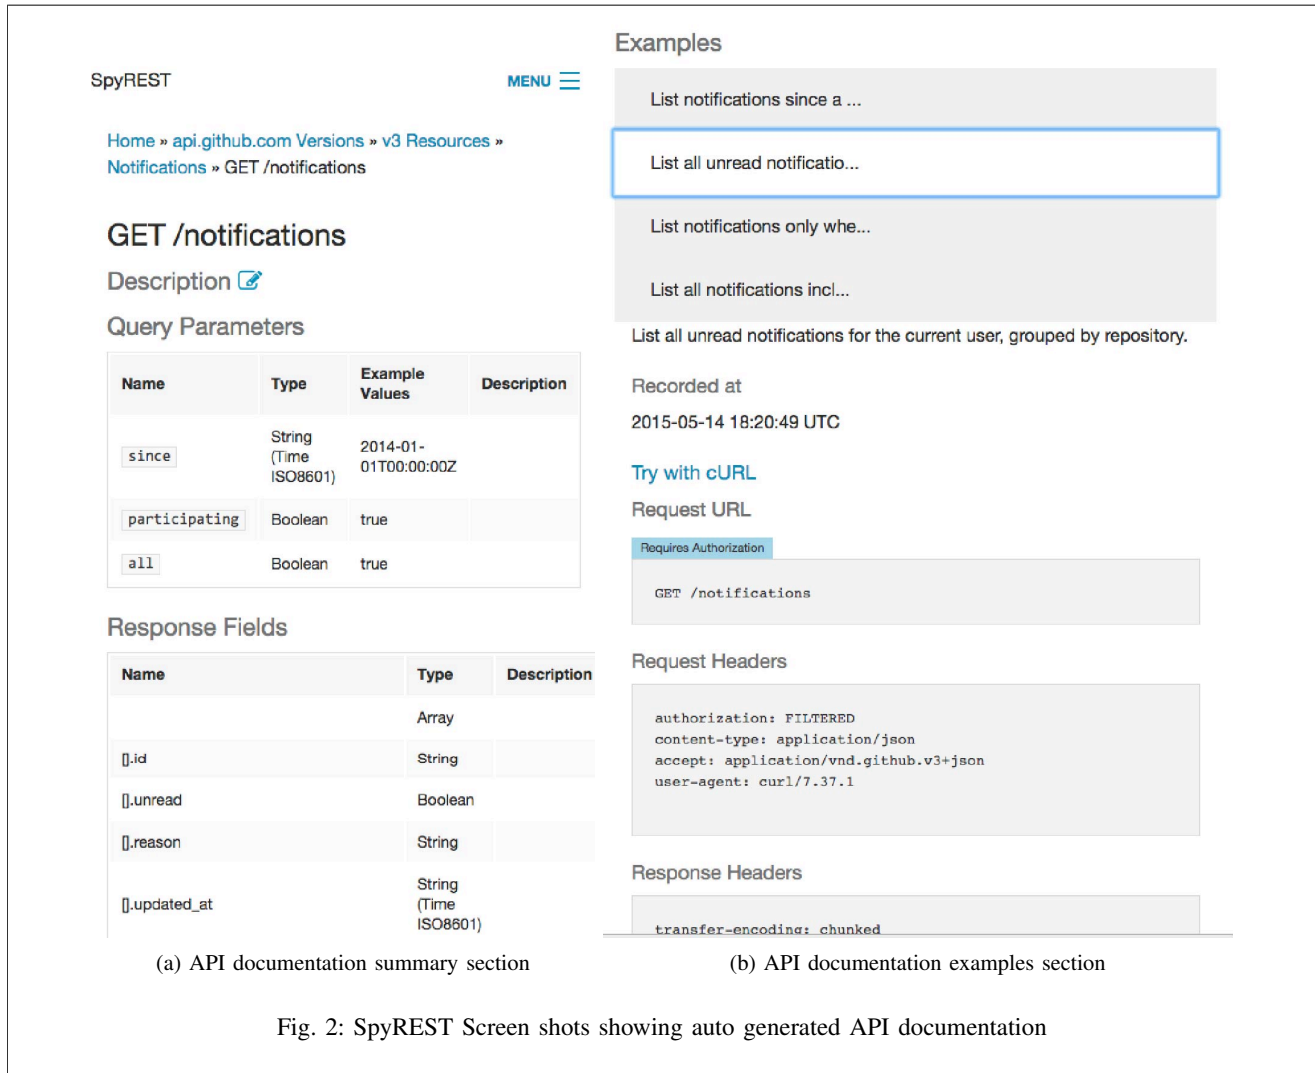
SpyREST

MENU

Home » api.github.com Versions » v3 Resources » Notifications » GET /notifications

GET /notifications

Description

Query Parameters

| Name | Type | Example Values | Description |
|---|---|---|---|
| since | String (Time ISO8601) | 2014-01-01T00:00:00Z | |
| participating | Boolean | true | |
| all | Boolean | true | |

Response Fields

| Name | Type | Description |
|---|---|---|
| | Array | |
| [].id | String | |
| [].unread | Boolean | |
| [].reason | String | |
| [].updated_at | String (Time ISO8601) | |

(a) API documentation summary section

Examples

List notifications since a ...

List all unread notificatio...

List notifications only whe...

List all notifications incl...

List all unread notifications for the current user, grouped by repository.

Recorded at

2015-05-14 18:20:49 UTC

Try with cURL

Request URL

Requires Authorization

GET /notifications

Request Headers

authorization: FILTERED
content-type: application/json
accept: application/vnd.github.v3+json
user-agent: curl/7.37.1

Response Headers

transfer-encoding: chunked

(b) API documentation examples section

Fig. 2: SpyREST Screen shots showing auto generated API documentation